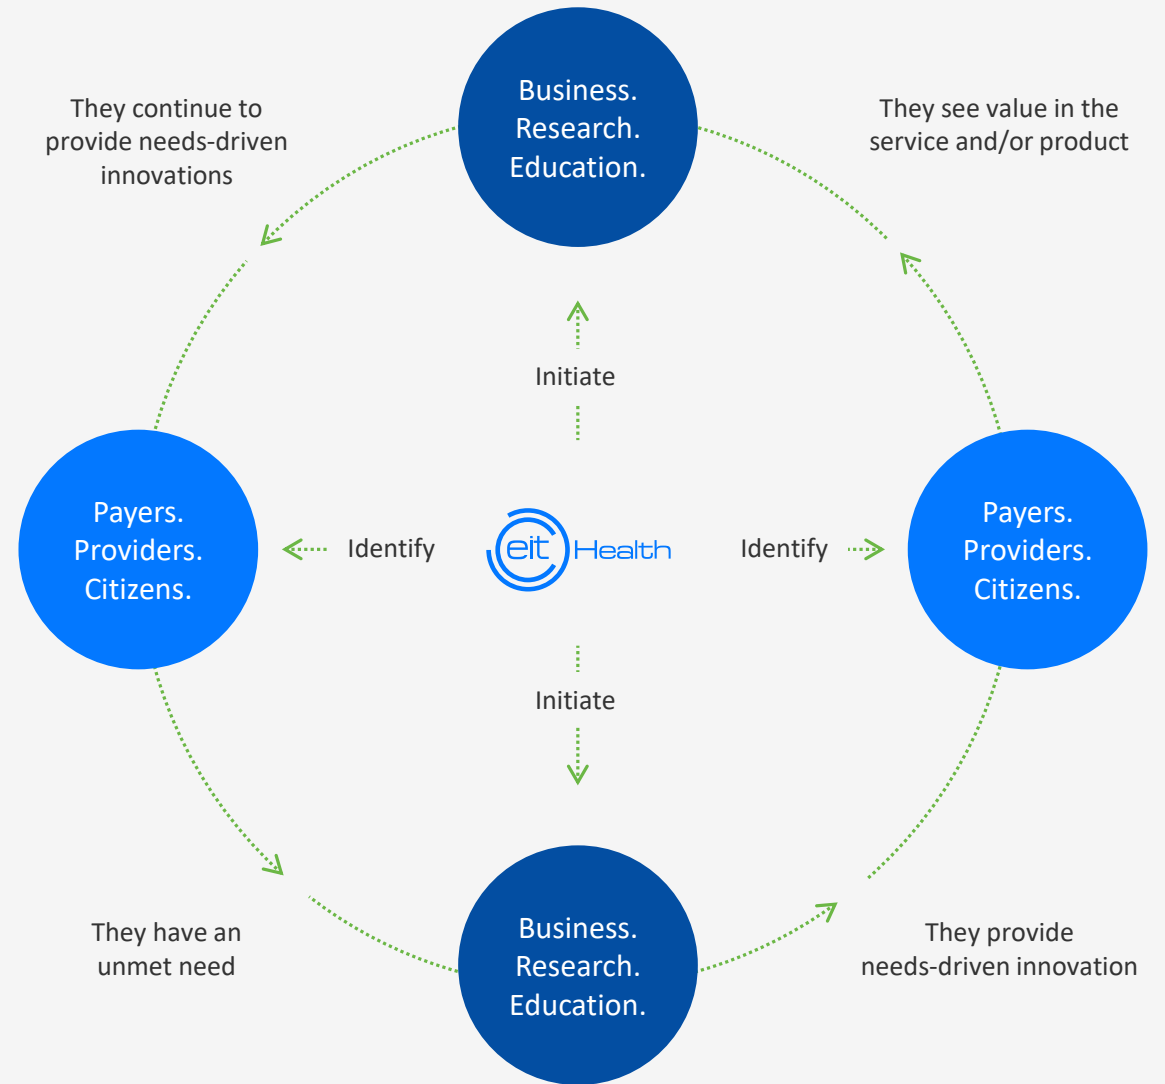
They continue to provide needs-driven innovations

Business.
Research.
Education.

They see value in the service and/or product

Initiate

Payers.
Providers.
Citizens.

Identify

eit Health

Identify

Payers.
Providers.
Citizens.

Initiate

They have an unmet need

Business.
Research.
Education.

They provide needs-driven innovation